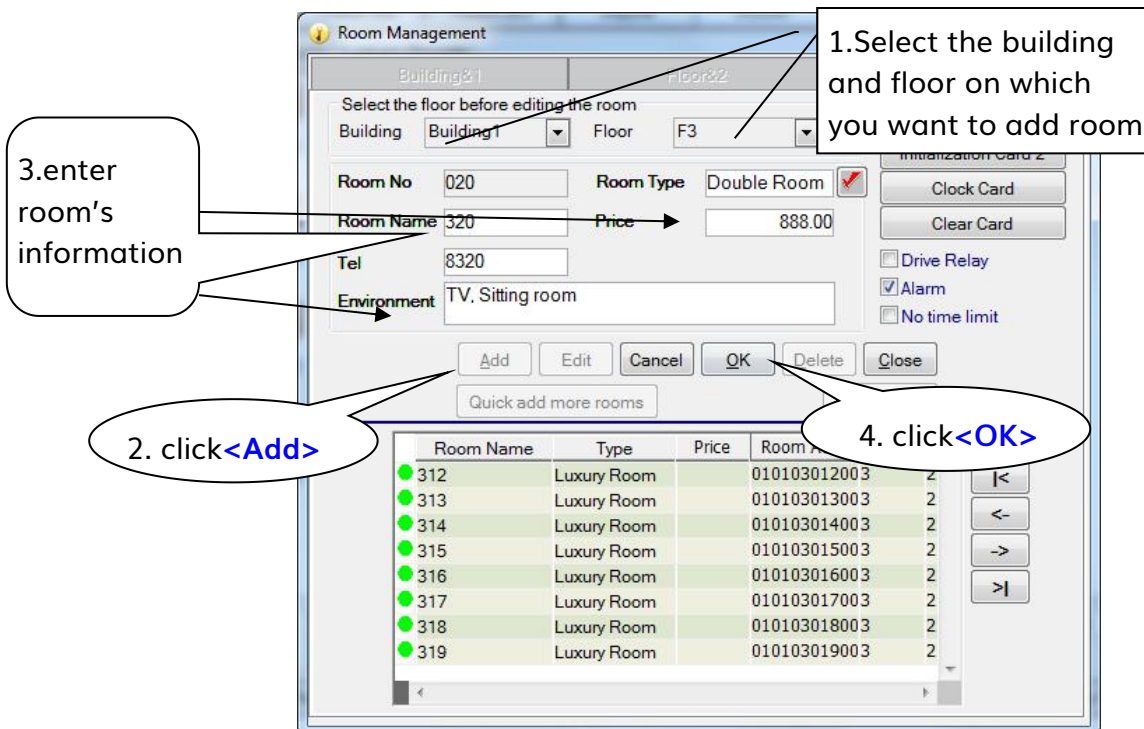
Room Management

1.Select the building and floor on which you want to add room

Building&1

Floor&2

Select the floor before editing the room

Building Building1

Floor F3

3.enter room's information

Initialization Card 2

Room No 020

Room Type Double Room

Clock Card

Room Name 320

Price 888.00

Clear Card

Tel 8320

Drive Relay

Alarm

Environment TV, Sitting room

No time limit

Add

Edit

Cancel

OK

Delete

Close

Quick add more rooms

2. click<Add>

4. click<OK>

| Room Name | Type | Price | Room A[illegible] | |
|---|---|---|---|---|
| 312 | Luxury Room | | 010103012003 | 2 |
| 313 | Luxury Room | | 010103013003 | 2 |
| 314 | Luxury Room | | 010103014003 | 2 |
| 315 | Luxury Room | | 010103015003 | 2 |
| 316 | Luxury Room | | 010103016003 | 2 |
| 317 | Luxury Room | | 010103017003 | 2 |
| 318 | Luxury Room | | 010103018003 | 2 |
| 319 | Luxury Room | | 010103019003 | 2 |

|<

<-

->

>|